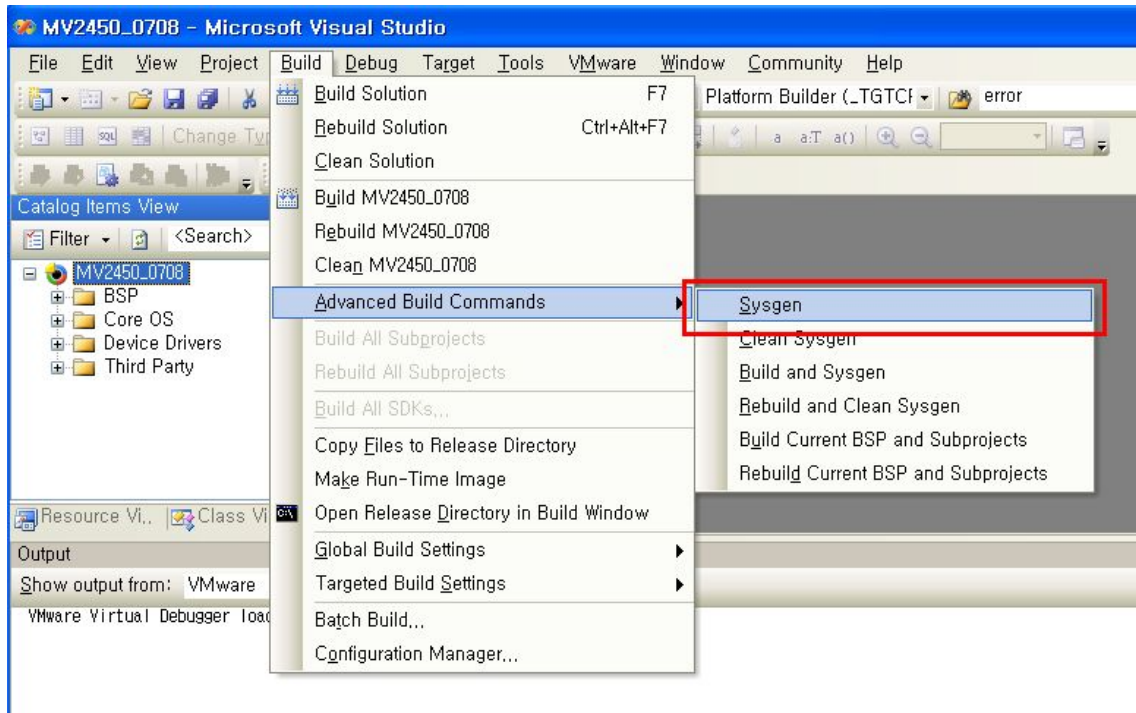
MV2450_0708 - Microsoft Visual Studio

File Edit View Project Build Debug Target Tools VMware Window Community Help

Platform Builder (_TGTCF error

Change Ty

a a:T a()

Catalog Items View

Filter <Search>

MV2450_0708
BSP
Core OS
Device Drivers
Third Party

Build Solution F7
Rebuild Solution Ctrl+Alt+F7
Clean Solution
Build MV2450_0708
Rebuild MV2450_0708
Clean MV2450_0708
Advanced Build Commands
Build All Subprojects
Rebuild All Subprojects
Build All SDKs...
Copy Files to Release Directory
Make Run-Time Image
Open Release Directory in Build Window
Global Build Settings
Targeted Build Settings
Batch Build...
Configuration Manager...

Sysgen
Clean Sysgen
Build and Sysgen
Rebuild and Clean Sysgen
Build Current BSP and Subprojects
Rebuild Current BSP and Subprojects

Resource Vi... Class Vi

Output

Show output from: VMware

VMware Virtual Debugger loa